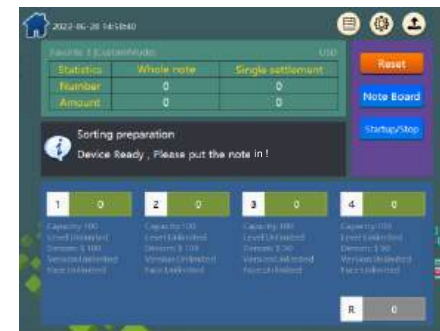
2022-06-20 14:58:40

Favorite 1 (Custom Mode) USD

| Statistics | Whole note | Single settlement |
|---|---|---|
| Number | 0 | 0 |
| Amount | 0 | 0 |

Reset

Note Board

Startup/Stop

Sorting preparation

Device Ready , Please put the note in !

1 0
Capacity 100
Level Unlimited
Denom $ 100
Version Unlimited
Face Unlimited

2 0
Capacity 100
Level Unlimited
Denom $ 100
Version Unlimited
Face Unlimited

3 0
Capacity 100
Level Unlimited
Denom $ 50
Version Unlimited
Face Unlimited

4 0
Capacity 100
Level Unlimited
Denom $ 50
Version Unlimited
Face Unlimited

R 0